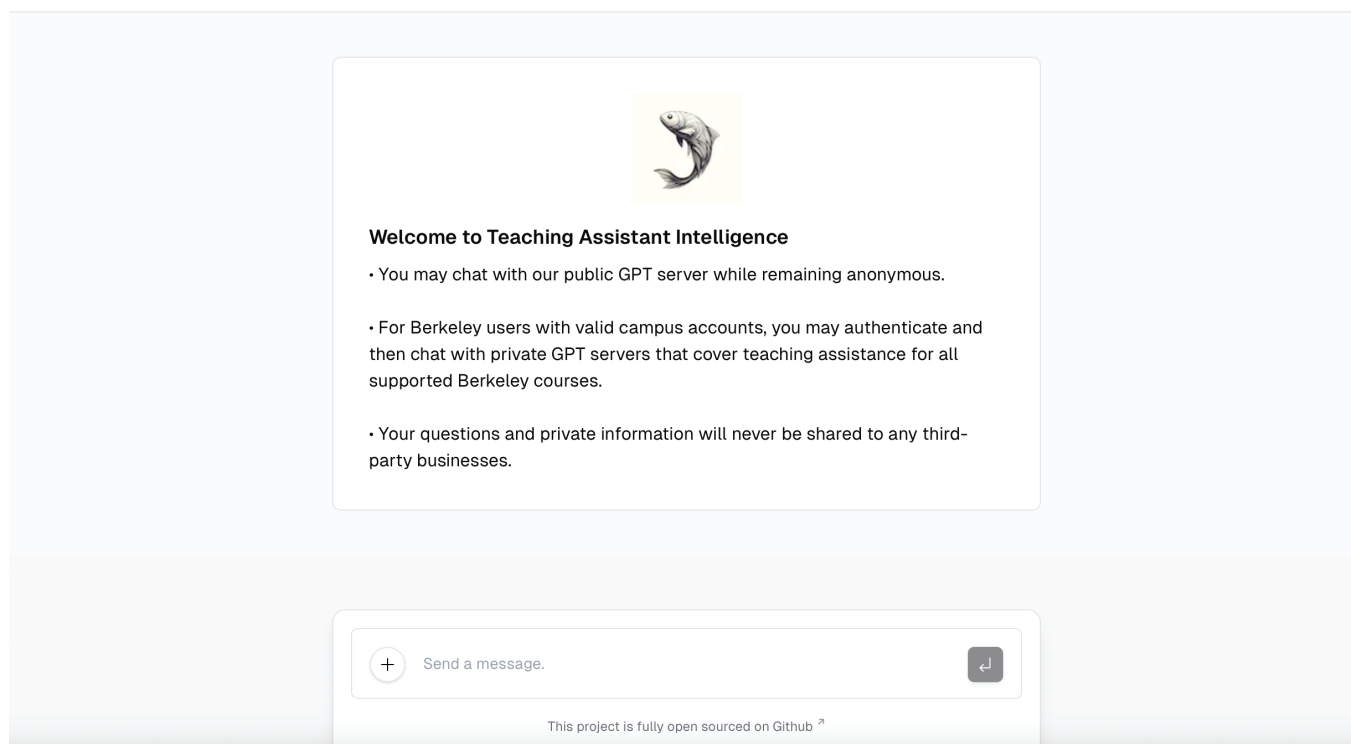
Welcome to Teaching Assistant Intelligence

• You may chat with our public GPT server while remaining anonymous.

• For Berkeley users with valid campus accounts, you may authenticate and then chat with private GPT servers that cover teaching assistance for all supported Berkeley courses.

• Your questions and private information will never be shared to any third-party businesses.

Send a message.

This project is fully open sourced on Github